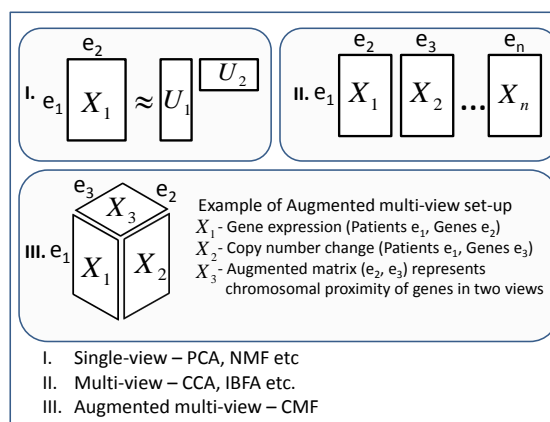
$e_2$

I. $e_1$ $X_1$ $\approx$ $U_1$ $U_2$

$e_2$ $e_3$ $e_n$

II. $e_1$ $X_1$ $X_2$ ... $X_n$

$e_3$ $e_2$

III. $e_1$ $X_3$ $X_1$ $X_2$

Example of Augmented multi-view set-up
$X_1$ - Gene expression (Patients $e_1$, Genes $e_2$)
$X_2$ - Copy number change (Patients $e_1$, Genes $e_3$)
$X_3$ - Augmented matrix ($e_2$, $e_3$) represents chromosomal proximity of genes in two views

I. Single-view – PCA, NMF etc
II. Multi-view – CCA, IBFA etc.
III. Augmented multi-view – CMF